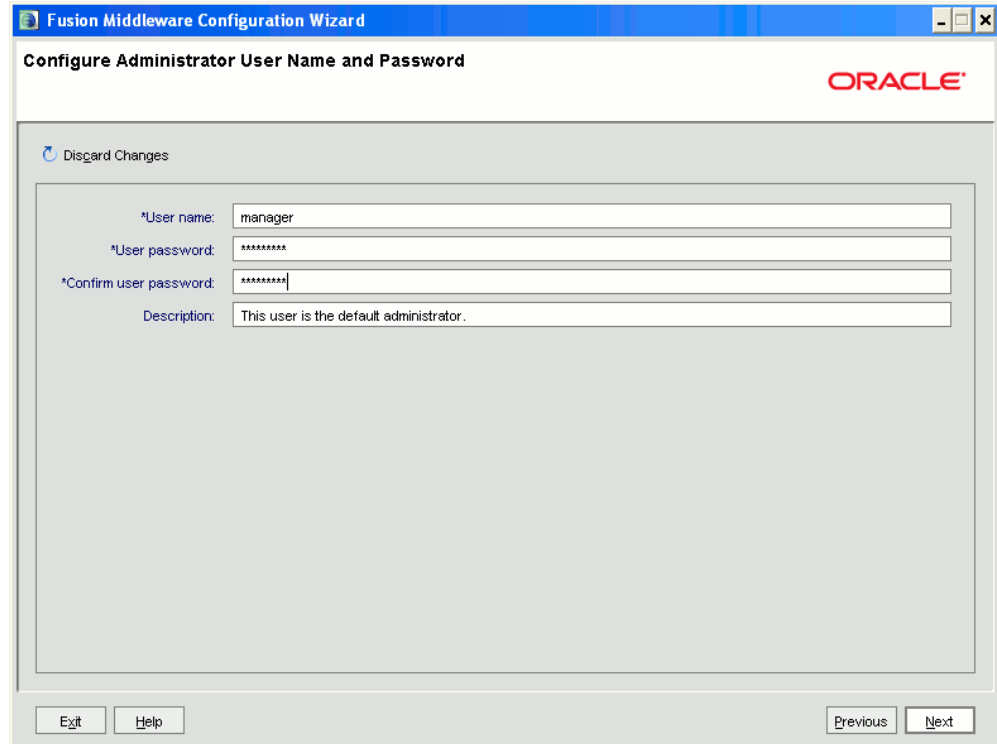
Fusion Middleware Configuration Wizard

Configure Administrator User Name and Password

ORACLE

Discard Changes

*User name: manager

*User password: *********

*Confirm user password: *********

Description: This user is the default administrator.

Exit Help

Previous Next